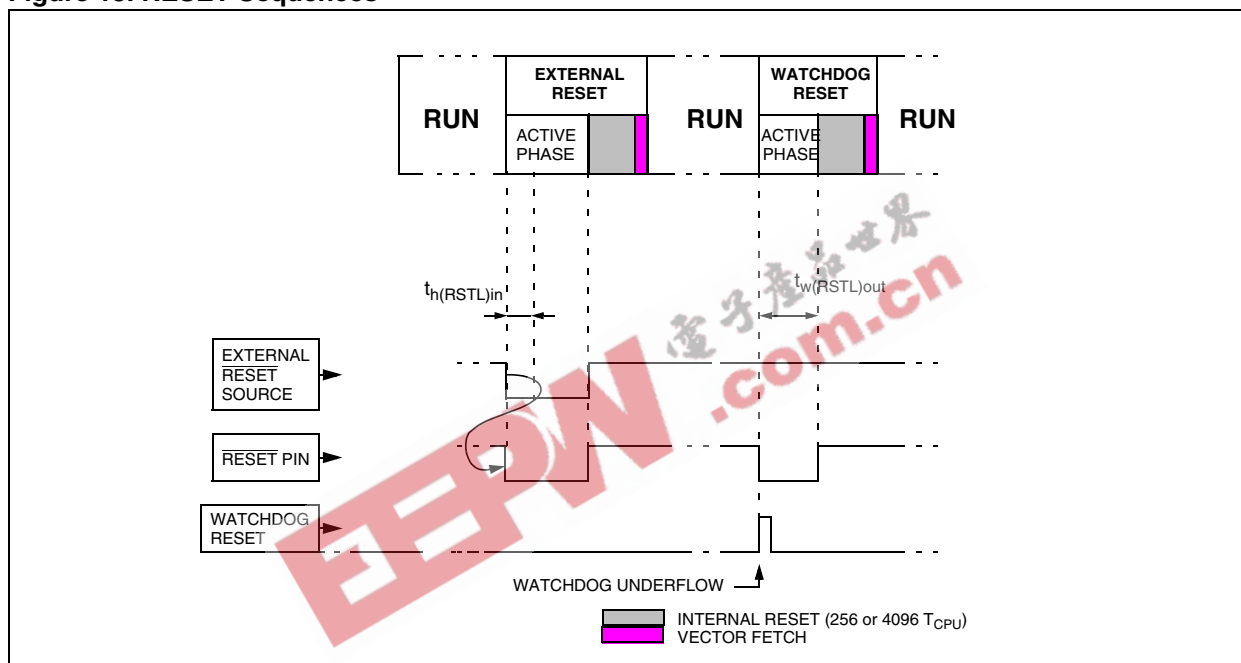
Figure 48. RESET Sequences

RUN

EXTERNAL RESET

ACTIVE PHASE

RUN

WATCHDOG RESET

ACTIVE PHASE

RUN

$t_{h(RSTL)in}$

$t_{w(RSTL)out}$

EXTERNAL $\overline{RESET}$ SOURCE

$\overline{RESET}$ PIN

WATCHDOG RESET

WATCHDOG UNDERFLOW

INTERNAL RESET (256 or 4096 $T_{CPU}$)

VECTOR FETCH

电子产品世界

EEPW .com.cn